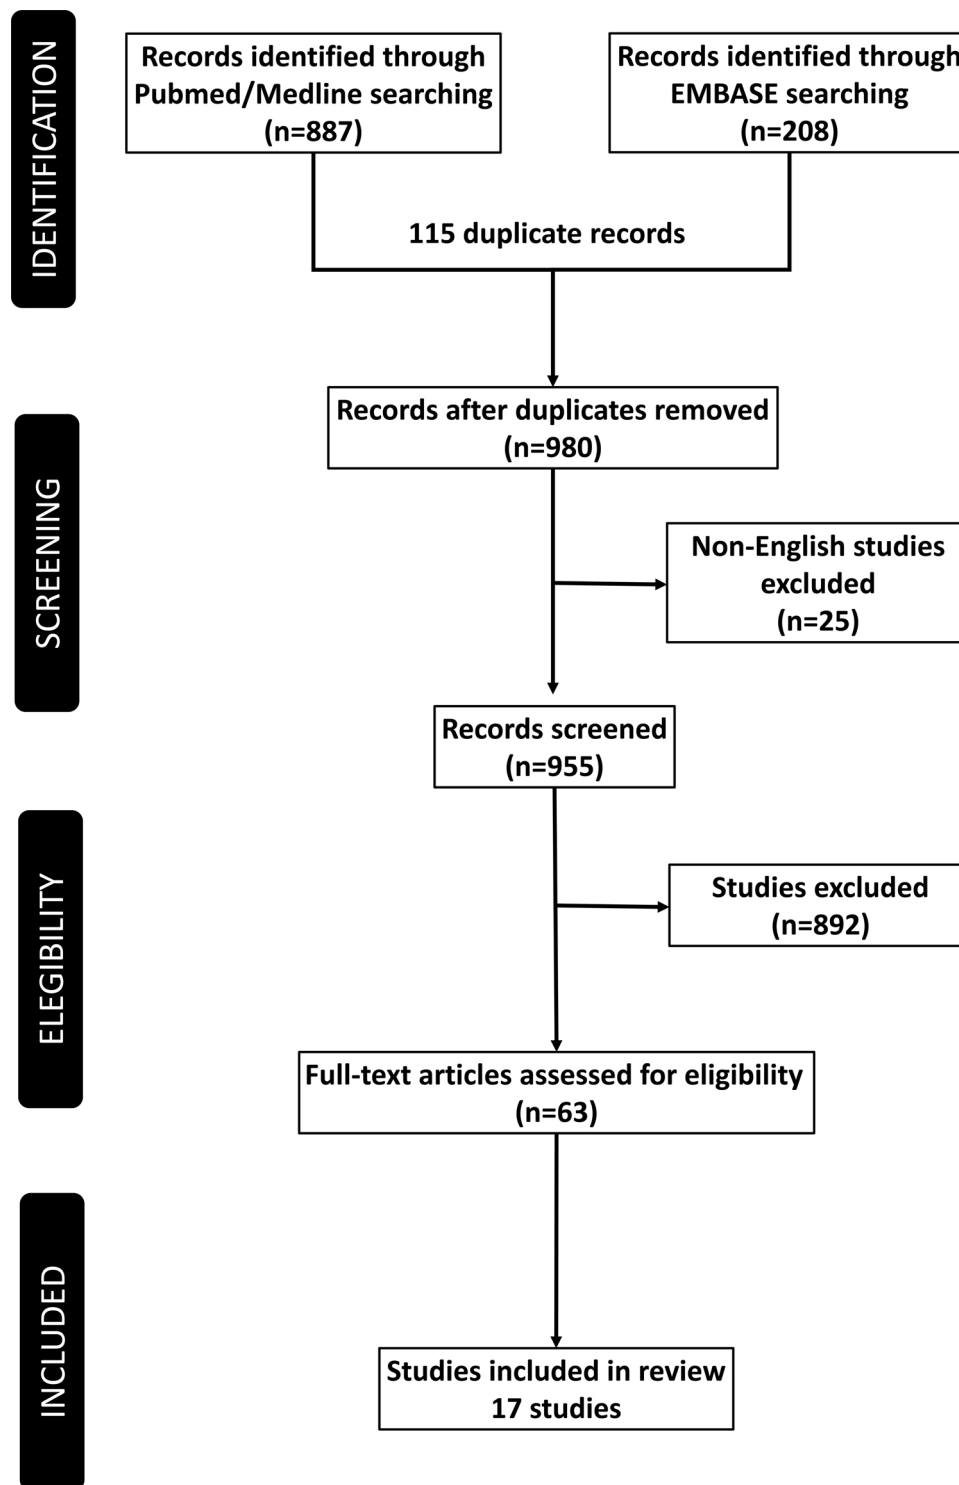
IDENTIFICATION

Records identified through Pubmed/Medline searching (n=887)

Records identified through EMBASE searching (n=208)

115 duplicate records

SCREENING

Records after duplicates removed (n=980)

Non-English studies excluded (n=25)

Records screened (n=955)

ELEGIBILITY

Studies excluded (n=892)

Full-text articles assessed for eligibility (n=63)

INCLUDED

Studies included in review 17 studies